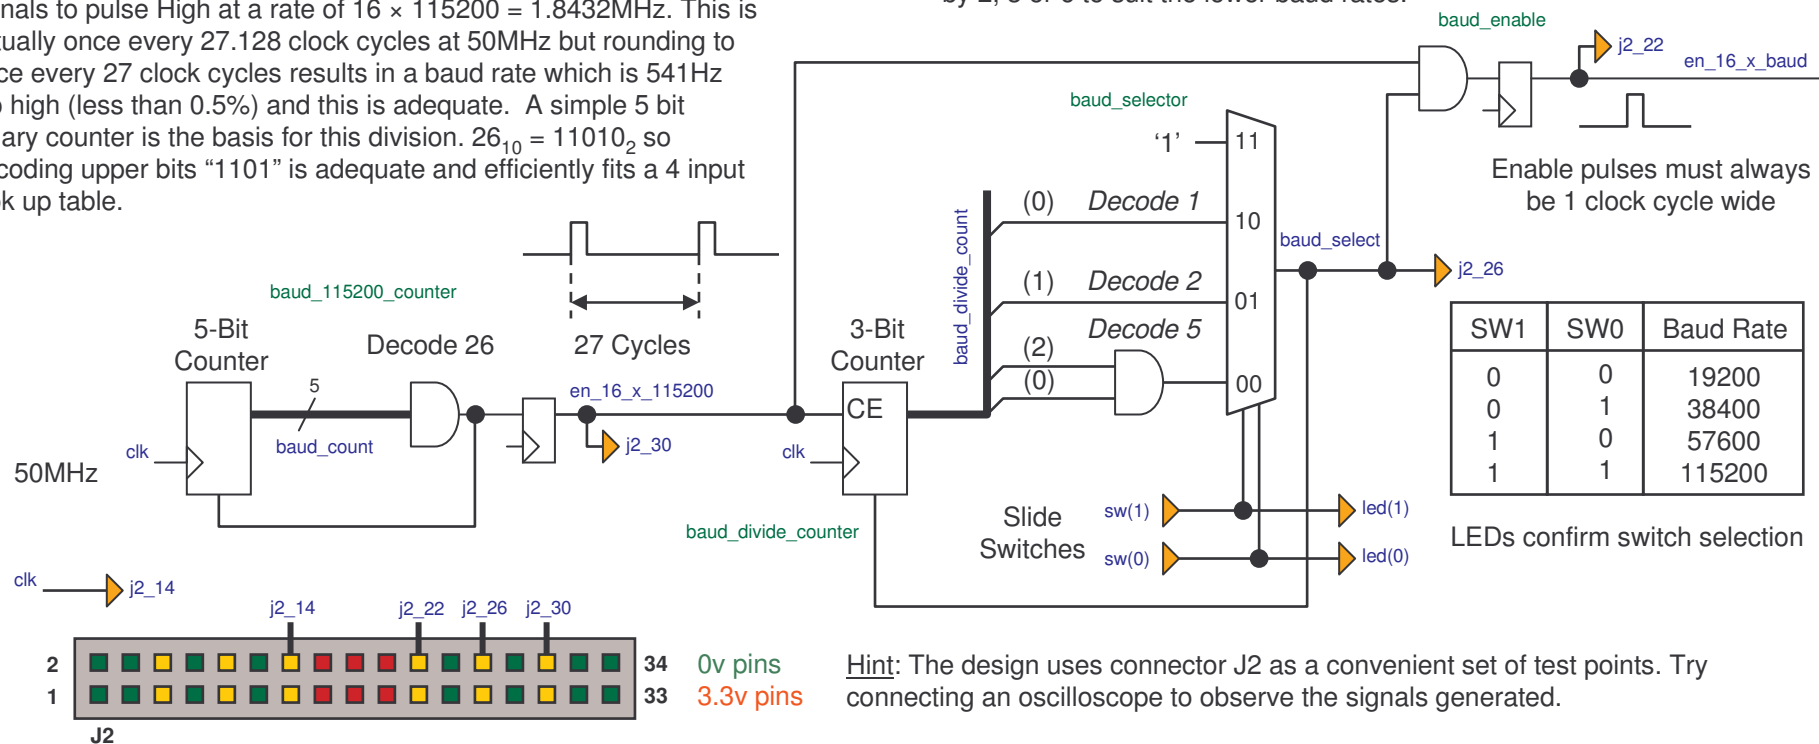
nals to pulse High at a rate of 16 × 115200 = 1.8432MHz. This is tually once every 27.128 clock cycles at 50MHz but rounding to ce every 27 clock cycles results in a baud rate which is 541Hz high (less than 0.5%) and this is adequate. A simple 5 bit ary counter is the basis for this division. $26_{10} = 11010_2$ so coding upper bits "1101" is adequate and efficiently fits a 4 input k up table.

baud_enable
j2_22
en_16_x_baud
baud_selector
'1'
11
10
01
00
(0) Decode 1
(1) Decode 2
Decode 5
(2)
(0)
baud_divide_count
baud_select
j2_26
Enable pulses must always be 1 clock cycle wide

| SW1 | SW0 | Baud Rate |
|---|---|---|
| 0 | 0 | 19200 |
| 0 | 1 | 38400 |
| 1 | 0 | 57600 |
| 1 | 1 | 115200 |

LEDs confirm switch selection

baud_115200_counter
5-Bit Counter
5
baud_count
Decode 26
27 Cycles
en_16_x_115200
j2_30
3-Bit Counter
CE
clk
clk
50MHz
baud_divide_counter
Slide Switches
sw(1)
sw(0)
led(1)
led(0)

clk
j2_14
j2_14
j2_22
j2_26
j2_30
2
1
34
33
J2
0v pins
3.3v pins

Hint: The design uses connector J2 as a convenient set of test points. Try connecting an oscilloscope to observe the signals generated.